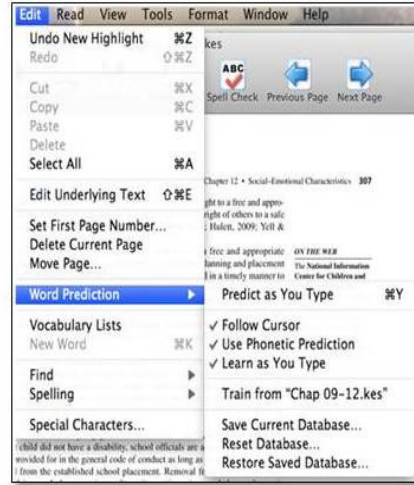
Edit Read View Tools Format Window Help

Undo New Highlight ⌘Z
Redo ⇧⌘Z
Cut ⌘X
Copy ⌘C
Paste ⌘V
Delete
Select All ⌘A
Edit Underlying Text ⇧⌘E
Set First Page Number...
Delete Current Page
Move Page...
Word Prediction
Vocabulary Lists
New Word ⌘K
Find
Spelling
Special Characters...

Predict as You Type ⌘Y
✓ Follow Cursor
✓ Use Phonetic Prediction
✓ Learn as You Type
Train from "Chap 09-12.kes"
Save Current Database...
Reset Database...
Restore Saved Database...

kes

ABC
Spell Check Previous Page Next Page

Chapter 12 • Social-Emotional Characteristics 307

ght to a free and appro-
right of others to a safe
; Hulett, 2009; Yell &

free and appropriate ON THE WEB
lanning and placement The National Information
l in a timely manner to Center for Children and

child did not have a disability, school officials are a
rovided for in the general code of conduct as long as
from the established school placement. Removal fr